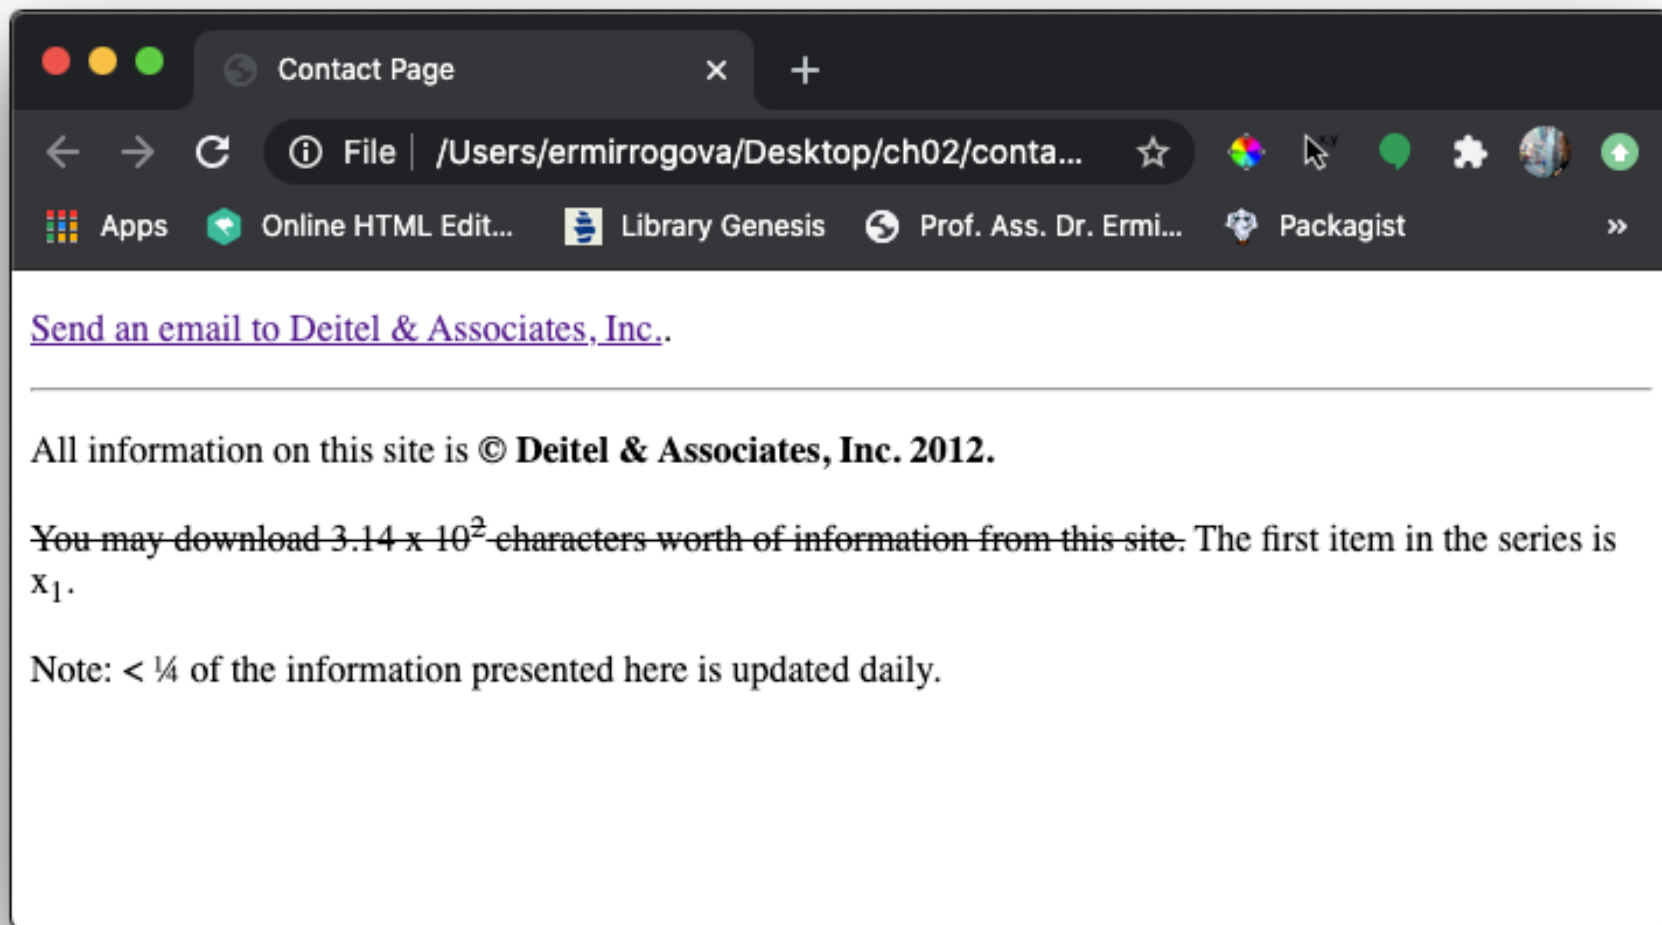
Contact Page ✕ +

File | /Users/ermirrogova/Desktop/ch02/conta...

Apps Online HTML Edit... Library Genesis Prof. Ass. Dr. Ermi... Packagist »

Send an email to Deitel & Associates, Inc..

All information on this site is **© Deitel & Associates, Inc. 2012.**

~~You may download 3.14 x $10^2$ characters worth of information from this site.~~ The first item in the series is $x_1$.

Note: < ¼ of the information presented here is updated daily.